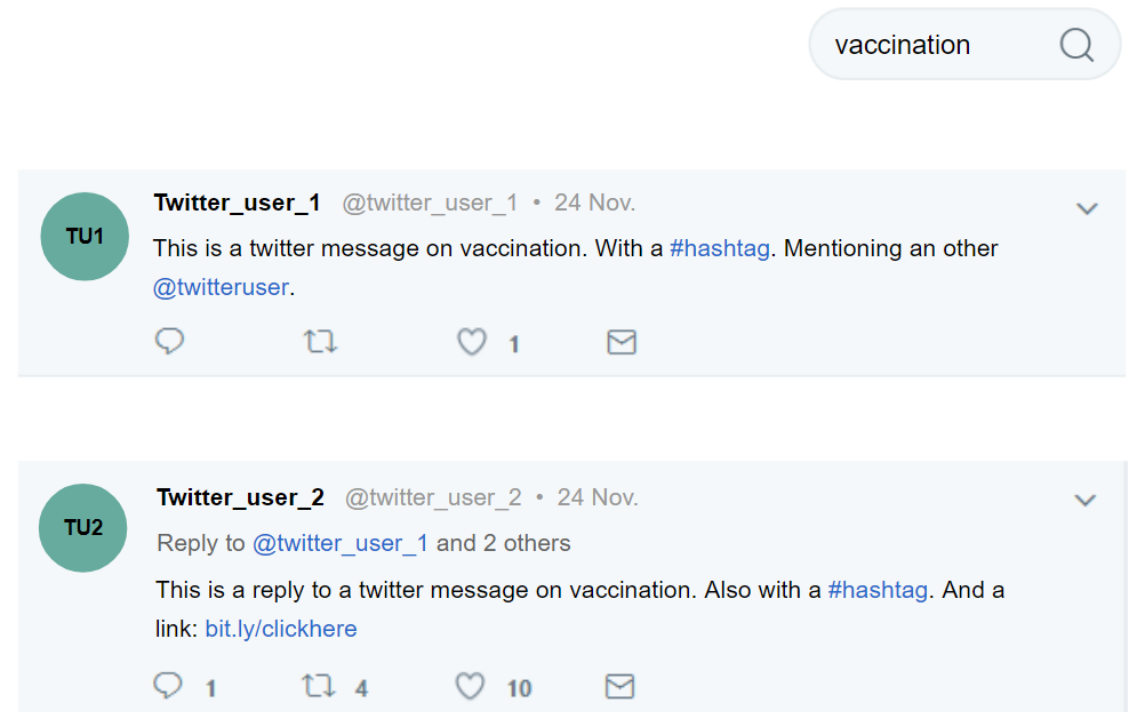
vaccination

TU1

Twitter_user_1 @twitter_user_1 • 24 Nov.

This is a twitter message on vaccination. With a #hashtag. Mentioning an other @twitteruser.

1

TU2

Twitter_user_2 @twitter_user_2 • 24 Nov.

Reply to @twitter_user_1 and 2 others

This is a reply to a twitter message on vaccination. Also with a #hashtag. And a link: bit.ly/clickhere

1 4 10